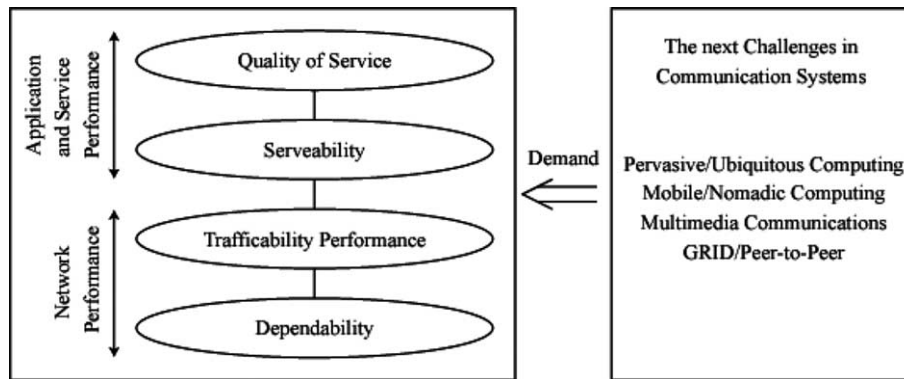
Application and Service Performance

Quality of Service

Serveability

Network Performance

Trafficability Performance

Dependability

Demand

The next Challenges in Communication Systems

Pervasive/Ubiquitous Computing
Mobile/Nomadic Computing
Multimedia Communications
GRID/Peer-to-Peer